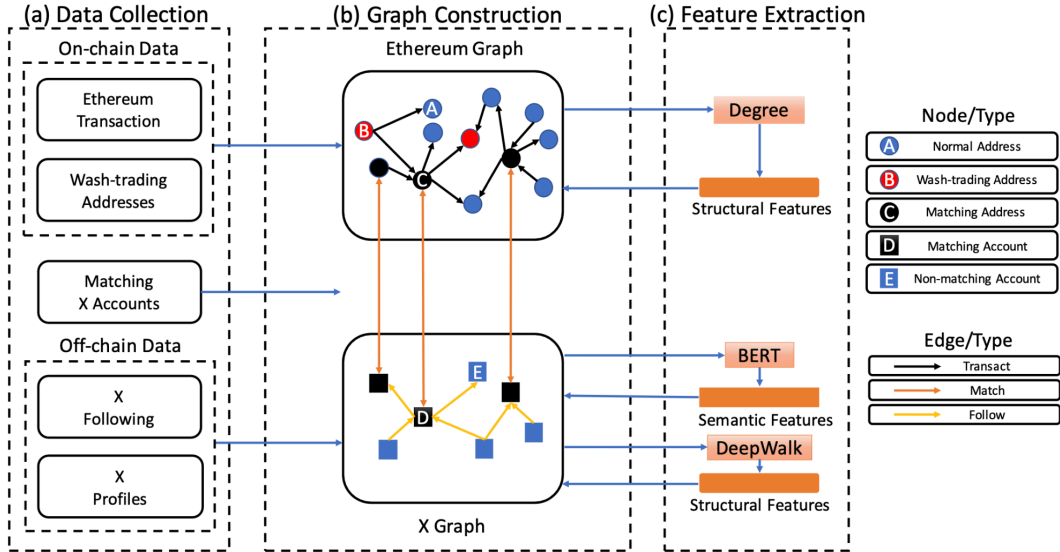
(a) Data Collection

On-chain Data

Ethereum Transaction

Wash-trading Addresses

Matching X Accounts

Off-chain Data

X Following

X Profiles

(b) Graph Construction

Ethereum Graph

A

B

C

D

E

X Graph

(c) Feature Extraction

Degree

Structural Features

BERT

Semantic Features

DeepWalk

Structural Features

Node/Type

A Normal Address

B Wash-trading Address

C Matching Address

D Matching Account

E Non-matching Account

Edge/Type

Transact

Match

Follow